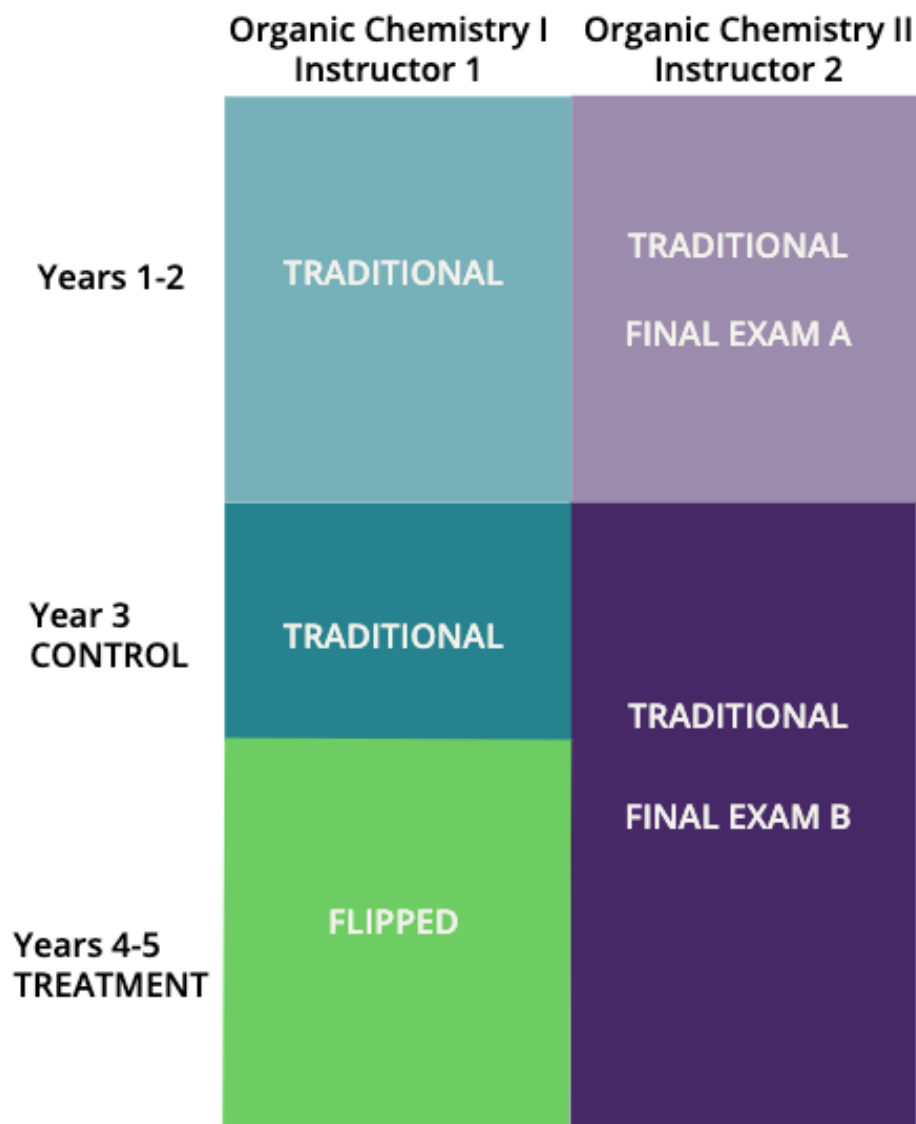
| | Organic Chemistry I Instructor 1 | Organic Chemistry II Instructor 2 |
|---|---|---|
| Years 1-2 | TRADITIONAL | TRADITIONAL FINAL EXAM A |
| Year 3 CONTROL | TRADITIONAL | TRADITIONAL FINAL EXAM B |
| Years 4-5 TREATMENT | FLIPPED | |